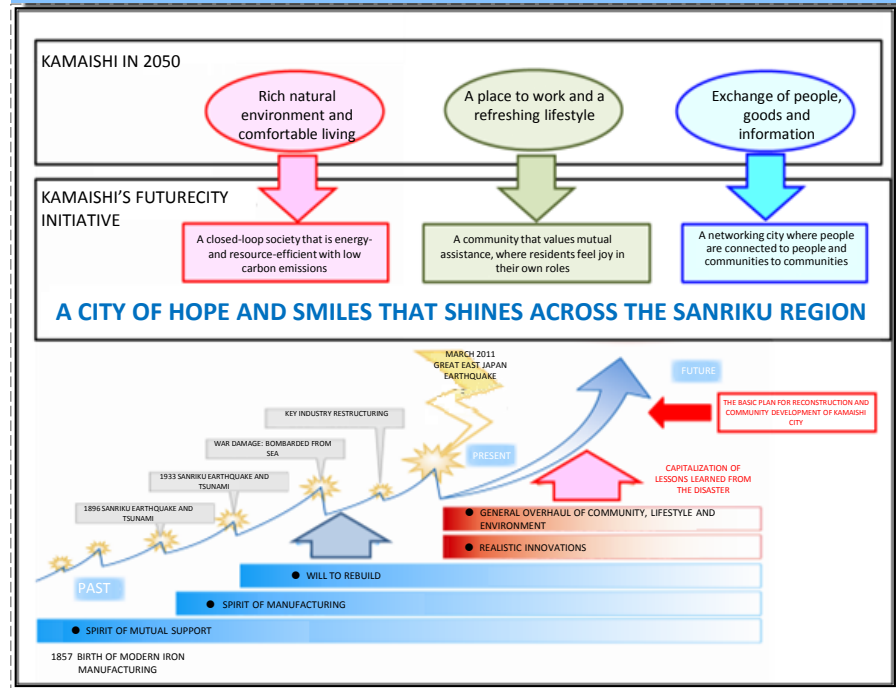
KAMAISHI IN 2050

Rich natural environment and comfortable living

A place to work and a refreshing lifestyle

Exchange of people, goods and information

KAMAISHI'S FUTURECITY INITIATIVE

A closed-loop society that is energy- and resource-efficient with low carbon emissions

A community that values mutual assistance, where residents feel joy in their own roles

A networking city where people are connected to people and communities to communities

A CITY OF HOPE AND SMILES THAT SHINES ACROSS THE SANRIKU REGION

MARCH 2011 GREAT EAST JAPAN EARTHQUAKE

FUTURE

THE BASIC PLAN FOR RECONSTRUCTION AND COMMUNITY DEVELOPMENT OF KAMAISHI CITY

KEY INDUSTRY RESTRUCTURING

WAR DAMAGE: BOMBARDED FROM SEA

PRESENT

CAPITALIZATION OF LESSONS LEARNED FROM THE DISASTER

1933 SANRIKU EARTHQUAKE AND TSUNAMI

1896 SANRIKU EARTHQUAKE AND TSUNAMI

GENERAL OVERHAUL OF COMMUNITY, LIFESTYLE AND ENVIRONMENT

REALISTIC INNOVATIONS

PAST

WILL TO REBUILD

SPIRIT OF MANUFACTURING

SPIRIT OF MUTUAL SUPPORT

1857 BIRTH OF MODERN IRON MANUFACTURING